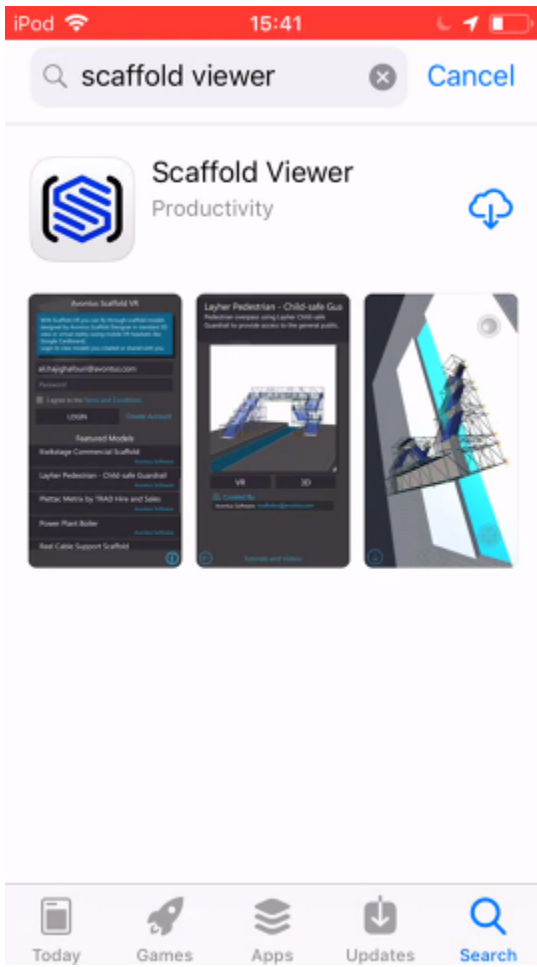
iPod 15:41

scaffold viewer Cancel

Scaffold Viewer
Productivity

Avontus Scaffold VR

LOGIN Create Account

Featured Models
Kwikstage Commercial Scaffold
Layher Pedestrian - Child-safe Guardrail
Plettac Metrix by TRAD Hire and Sales
Power Plant Boiler
Red Cable Support Scaffold

Layher Pedestrian - Child-safe Gu
VR 3D

Today Games Apps Updates Search